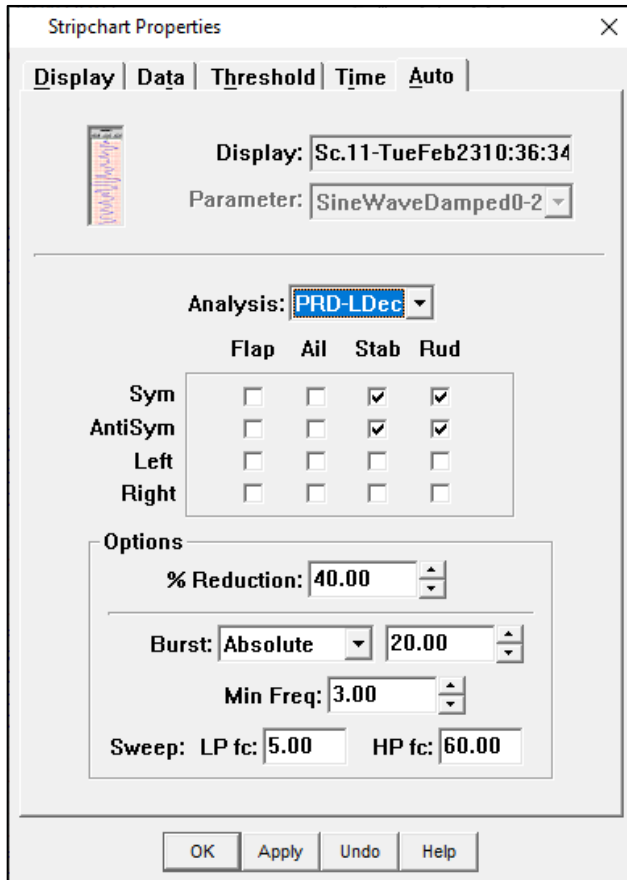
Stripchart Properties

×

Display | Data | Threshold | Time | Auto

Display: Sc.11-TueFeb2310:36:34

Parameter: SineWaveDamped0-2

Analysis: PRD-LDec

| | Flap | Ail | Stab | Rud |
|---|---|---|---|---|
| Sym | ☐ | ☐ | ☑ | ☑ |
| AntiSym | ☐ | ☐ | ☑ | ☑ |
| Left | ☐ | ☐ | ☐ | ☐ |
| Right | ☐ | ☐ | ☐ | ☐ |

Options

% Reduction: 40.00

Burst: Absolute 20.00

Min Freq: 3.00

Sweep: LP fc: 5.00 HP fc: 60.00

OK Apply Undo Help